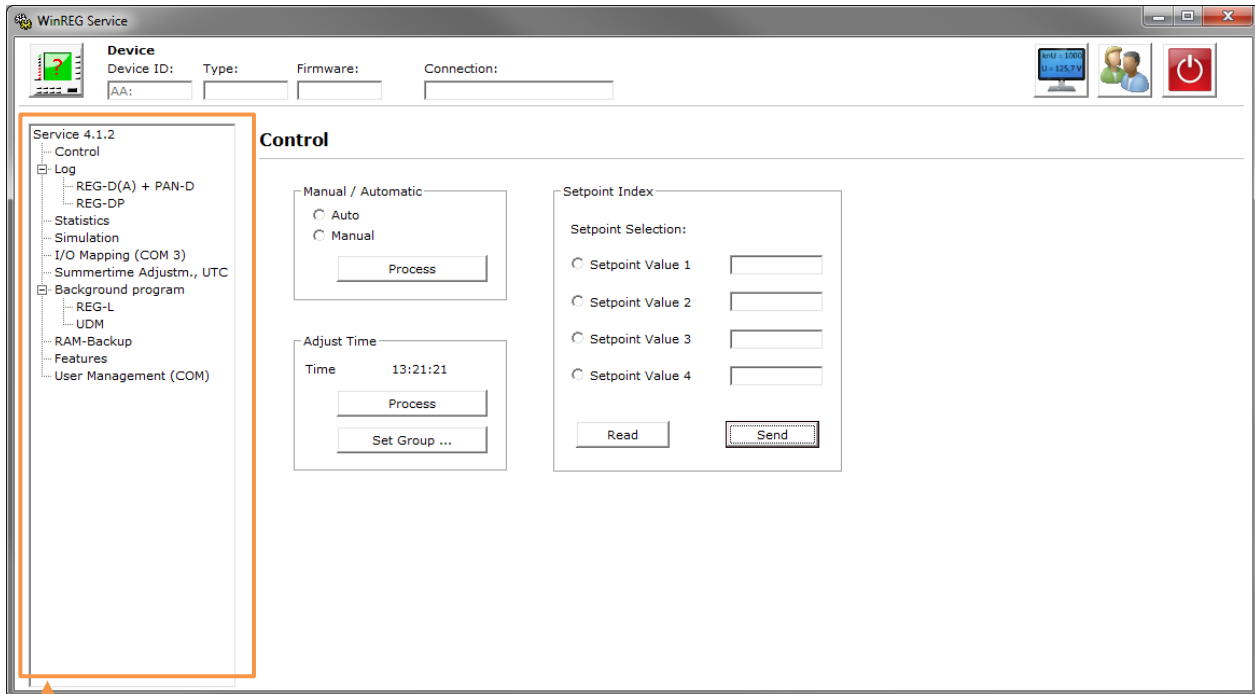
WinREG Service

Device
Device ID: Type: Firmware: Connection:
AA:

kpU = 100%
U = 125.7 V

Service 4.1.2
Control
Log
REG-D(A) + PAN-D
REG-DP
Statistics
Simulation
I/O Mapping (COM 3)
Summertime Adjustm., UTC
Background program
REG-L
UDM
RAM-Backup
Features
User Management (COM)

Control

Manual / Automatic
Auto
Manual
Process

Adjust Time
Time 13:21:21
Process
Set Group ...

Setpoint Index
Setpoint Selection:
Setpoint Value 1
Setpoint Value 2
Setpoint Value 3
Setpoint Value 4
Read
Send